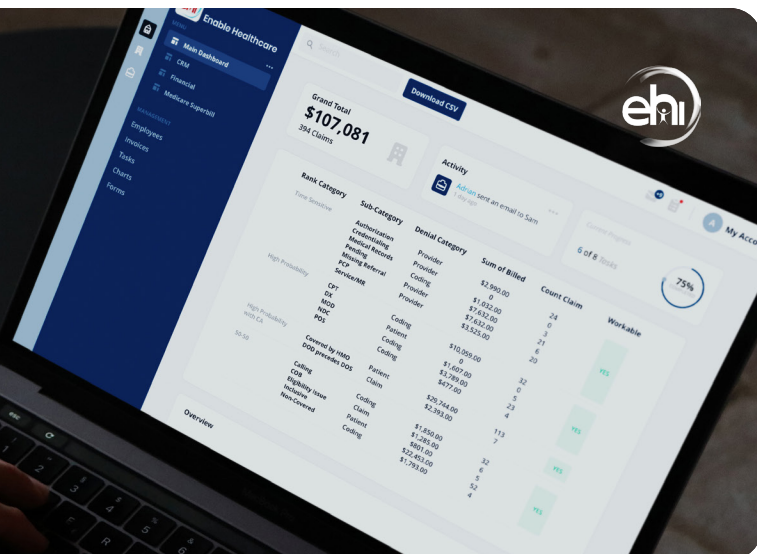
Enable Healthcare

MENU

Main Dashboard

CRM

Financial

Medicare Superbill

MANAGEMENT

Employees

Invoices

Tasks

Charts

Forms

Search

Download CSV

Grand Total

$107,081

394 Claims

Activity

Adrian sent an email to Sam

1 day ago

My Account

Current Progress

6 of 8 Tasks

75%

Rank Category

Time Sensitive

High Probability

High Probability with CA

50-50

Sub-Category

Authorization

Credentialing

Medical Records

Pending

Missing Referral

PCP

Service/MR

CPT

DX

MOD

NDC

POS

Covered by HMO

DOD precedes DOS

Calling

COB

Eligibility Issue

Inclusive

Non-Covered

Denial Category

Provider

Provider

Coding

Provider

Provider

Provider

Coding

Patient

Coding

Coding

Patient

Claim

Coding

Claim

Patient

Coding

Sum of Billed

$2,990.00

0

$1,032.00

$7,632.00

$7,632.00

$3,525.00

$10,099.00

$1,607.00

$3,789.00

$477.00

$20,744.00

$2,393.00

$1,850.00

$1,285.00

$881.00

$22,453.00

$1,793.00

Count Claim

24

0

3

21

6

20

32

16

5

23

4

113

7

32

6

5

52

4

Workable

YES

YES

YES

YES

Overview